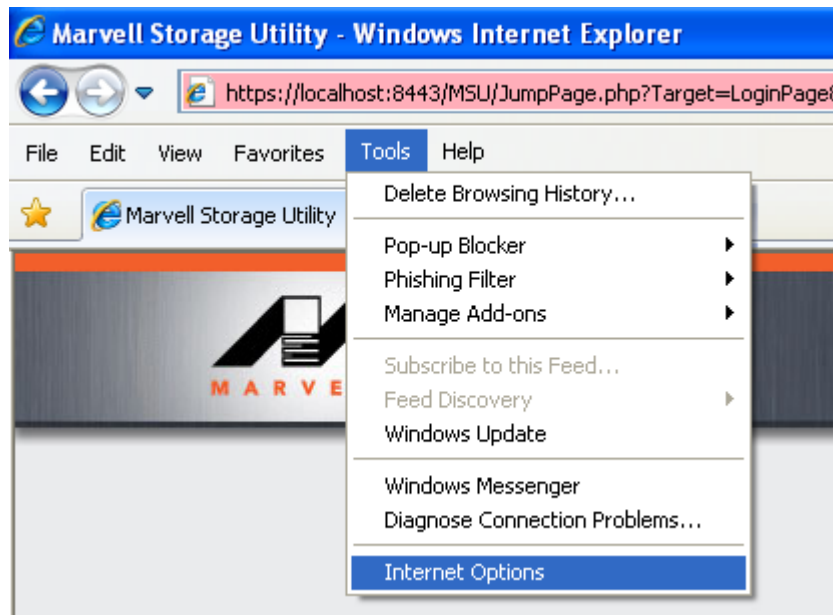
Marvell Storage Utility - Windows Internet Explorer

https://localhost:8443/MSU/JumpPage.php?Target=LoginPage8

File Edit View Favorites Tools Help

Marvell Storage Utility

Delete Browsing History...

Pop-up Blocker
Phishing Filter
Manage Add-ons

Subscribe to this Feed...
Feed Discovery
Windows Update

Windows Messenger
Diagnose Connection Problems...

Internet Options

M A R V E